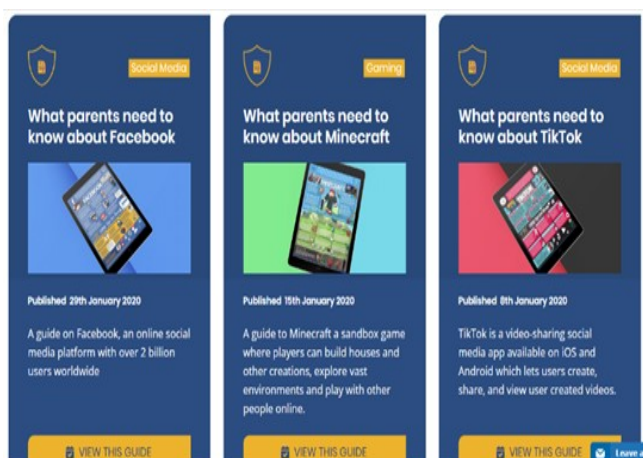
Social Media

What parents need to know about Facebook

Published 29th January 2020

A guide on Facebook, an online social media platform with over 2 billion users worldwide

VIEW THIS GUIDE

Gaming

What parents need to know about Minecraft

Published 15th January 2020

A guide to Minecraft a sandbox game where players can build houses and other creations, explore vast environments and play with other people online.

VIEW THIS GUIDE

Social Media

What parents need to know about TikTok

Published 8th January 2020

TikTok is a video-sharing social media app available on iOS and Android which lets users create, share, and view user created videos.

VIEW THIS GUIDE

Leave a